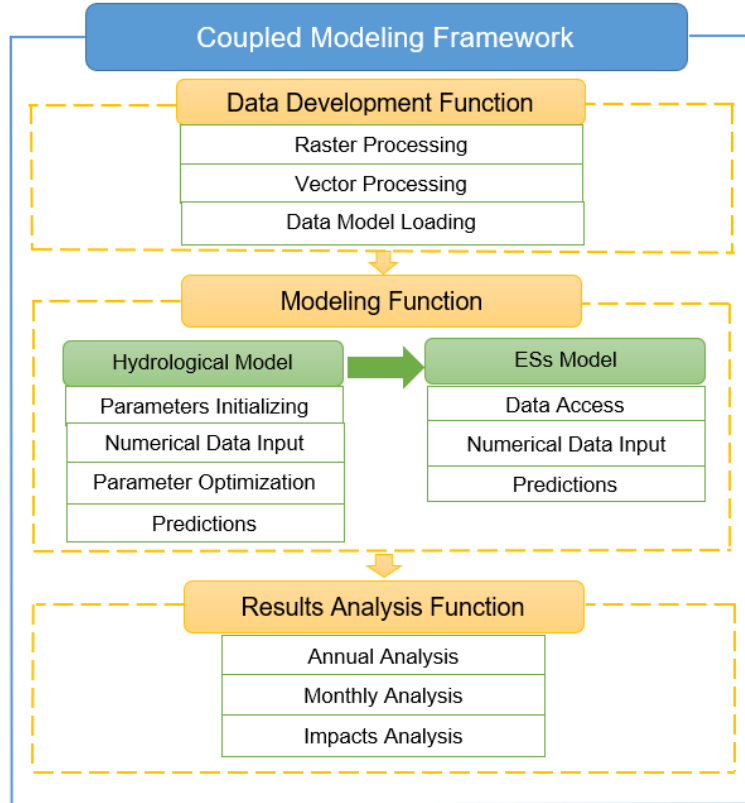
Coupled Modeling Framework

Data Development Function

Raster Processing

Vector Processing

Data Model Loading

Modeling Function

Hydrological Model

Parameters Initializing

Numerical Data Input

Parameter Optimization

Predictions

ESs Model

Data Access

Numerical Data Input

Predictions

Results Analysis Function

Annual Analysis

Monthly Analysis

Impacts Analysis